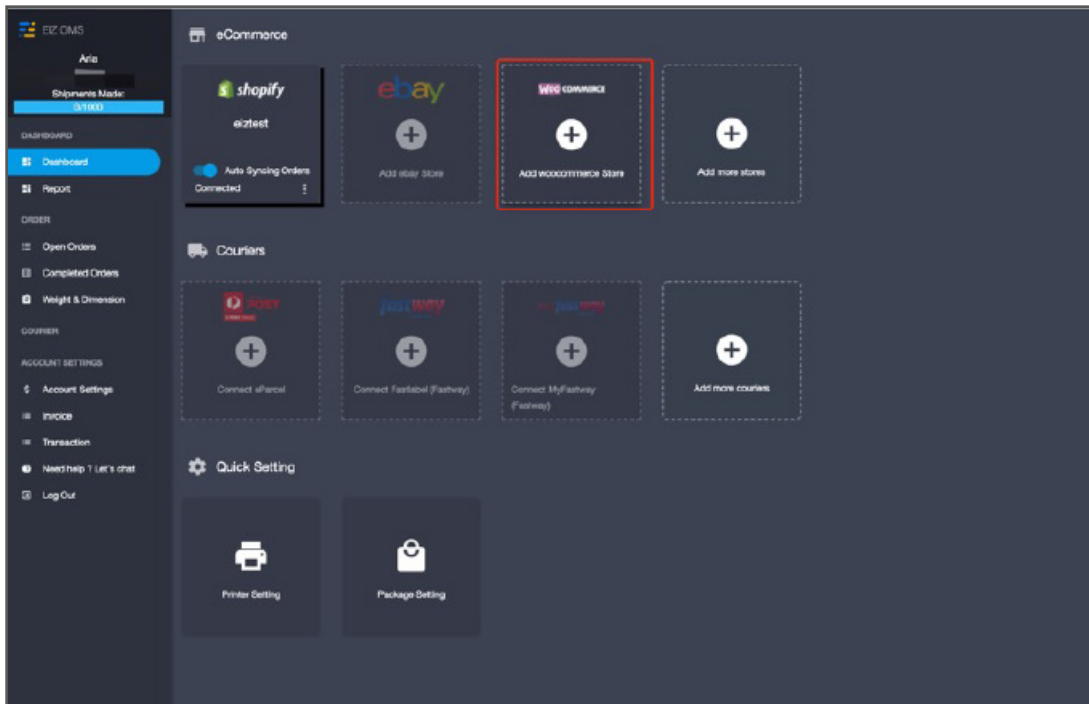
EIZ OMS

Arie

Shipments Made:

0/1000

DASHBOARD

Dashboard

Report

ORDER

Open Orders

Completed Orders

Weight & Dimension

COURIER

ACCOUNT SETTINGS

Account Settings

Invoice

Transaction

Need help ? Let's chat

Log Out

eCommerce

shopify

eiztest

Auto Syncing Orders

Connected

ebay

Add ebay Store

WOO COMMERCE

Add woocommerce Store

Add more stores

Couriers

POST

Connect eParcel

fastway

Connect Fastlabel (Fastway)

fastway

Connect MyFastway (Fastway)

Add more couriers

Quick Setting

Printer Setting

Package Setting